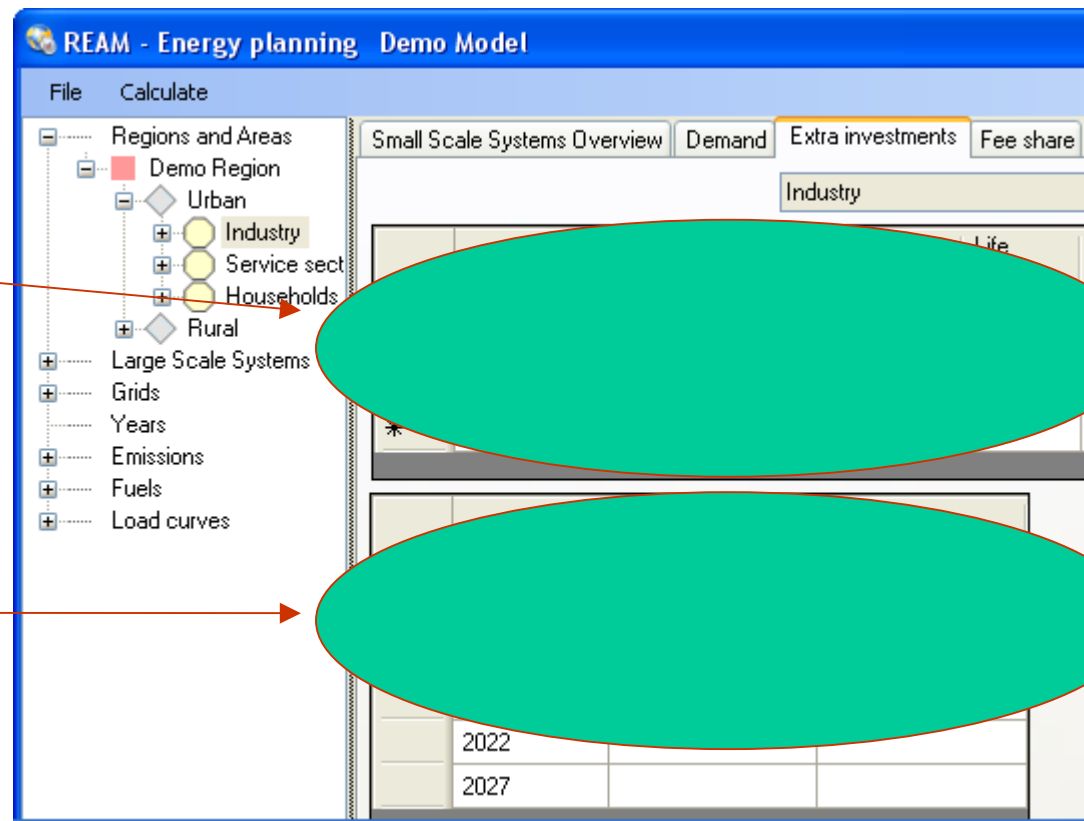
REAM - Energy planning Demo Model

File Calculate

Regions and Areas
Demo Region
Urban
Industry
Service sect
Households
Rural
Large Scale Systems
Grids
Years
Emissions
Fuels
Load curves

Small Scale Systems Overview | Demand | Extra investments | Fee share

Industry

Life

*

2022
2027